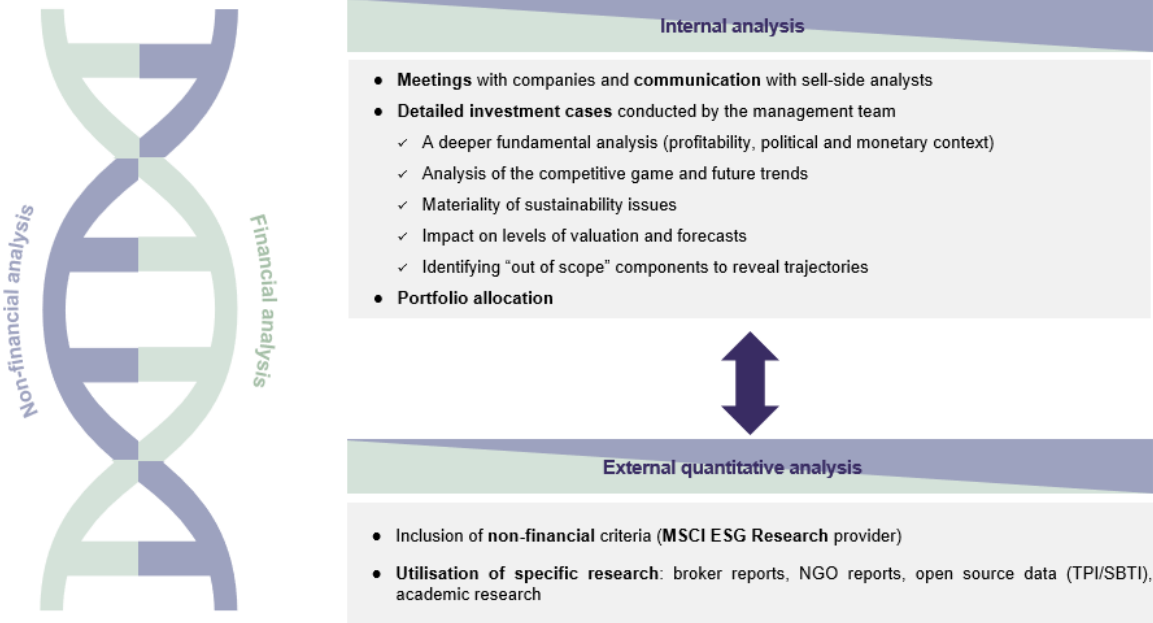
Non-financial analysis

Financial analysis

Internal analysis

- **Meetings** with companies and **communication** with sell-side analysts
- **Detailed investment cases** conducted by the management team
  - ✓ A deeper fundamental analysis (profitability, political and monetary context)
  - ✓ Analysis of the competitive game and future trends
  - ✓ Materiality of sustainability issues
  - ✓ Impact on levels of valuation and forecasts
  - ✓ Identifying "out of scope" components to reveal trajectories
- **Portfolio allocation**

External quantitative analysis

- Inclusion of **non-financial** criteria (**MSCI ESG Research** provider)
- **Utilisation of specific research**: broker reports, NGO reports, open source data (TPI/SBTI), academic research